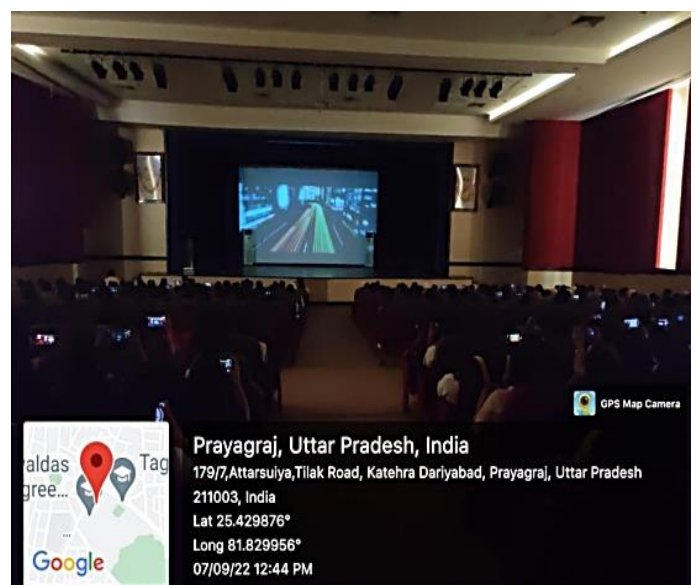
GPS Map Camera

aldas gree... Tag

Google

Prayagraj, Uttar Pradesh, India
179/7,Attarsuiya,Tilak Road, Katehra Dariyabad, Prayagraj, Uttar Pradesh 211003, India
Lat 25.429876°
Long 81.829956°
07/09/22 12:44 PM